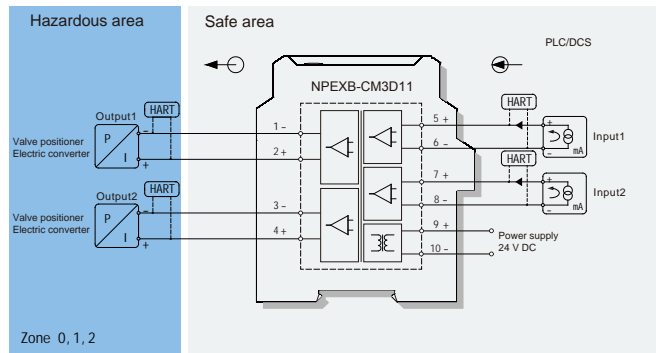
Hazardous area

Safe area

PLC/DCS

NPEXB-CM3D11

Output1
HART
P
I
Valve positioner
Electric converter

Output2
HART
P
I
Valve positioner
Electric converter

1 –
2 +
3 –
4 +

5 +
6 –
7 +
8 –
9 +
10 –

HART
Input1
mA

HART
Input2
mA

Power supply
24 V DC

Zone 0, 1, 2